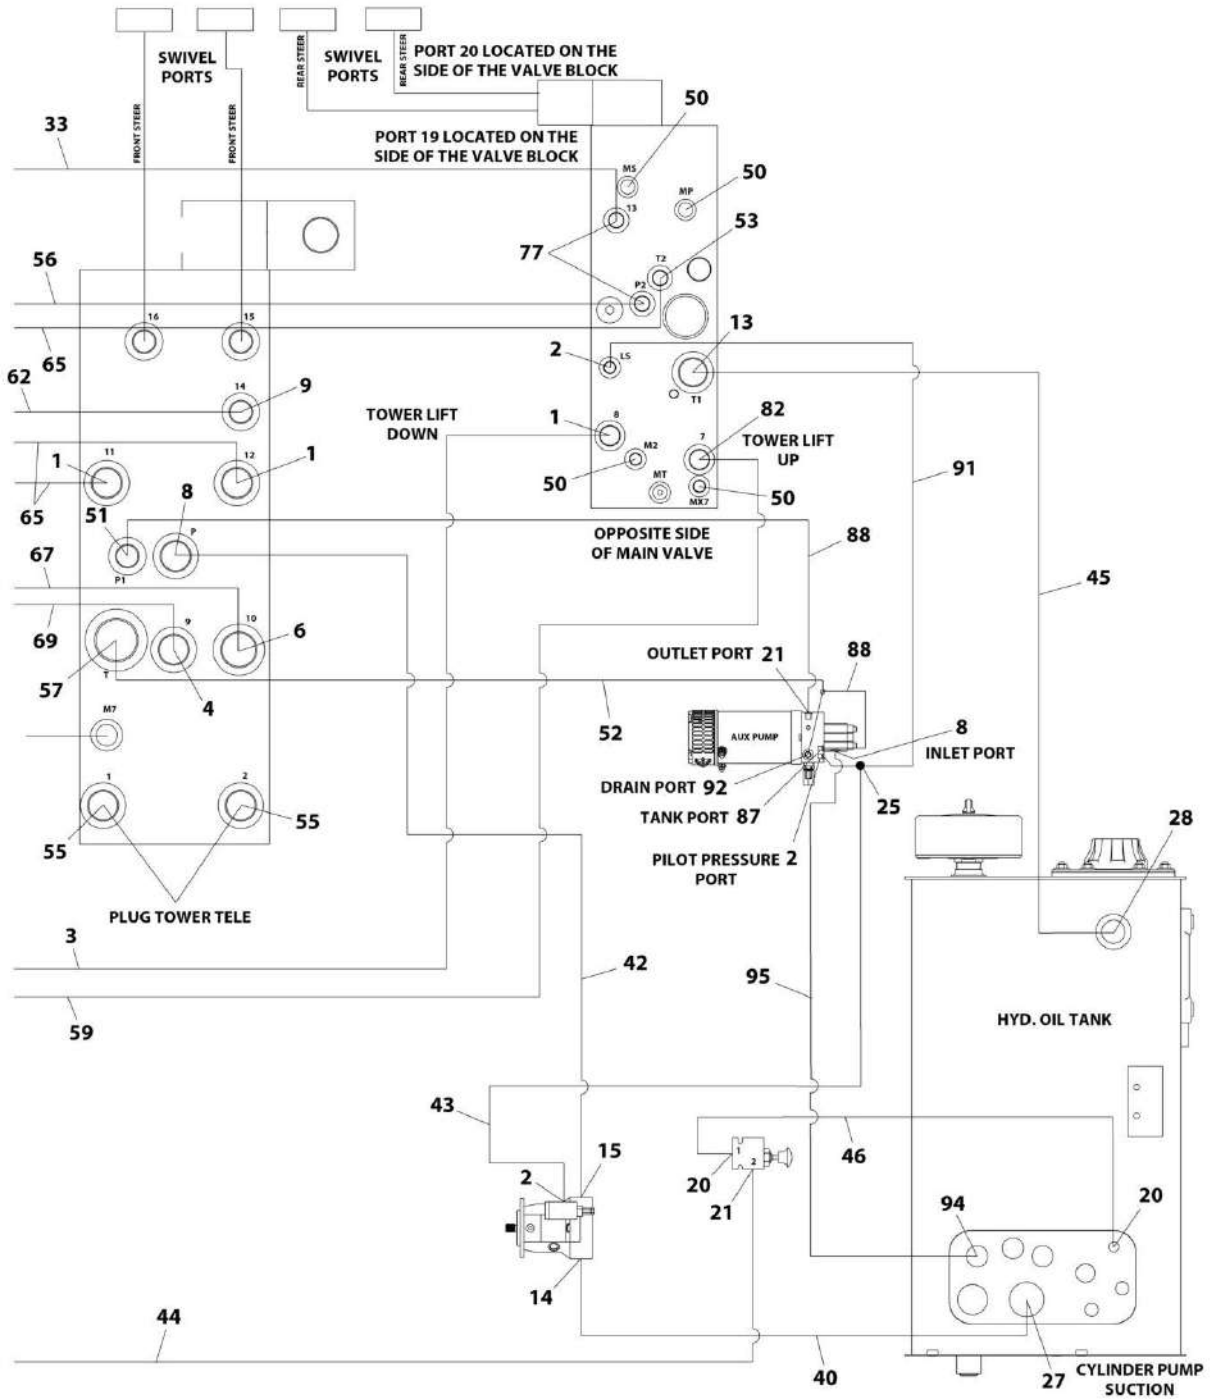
SWIVEL PORTS

SWIVEL PORTS

REAR STEER

REAR STEER

PORT 20 LOCATED ON THE SIDE OF THE VALVE BLOCK

FRONT STEER

FRONT STEER

33

50

PORT 19 LOCATED ON THE SIDE OF THE VALVE BLOCK

MS

13

MP

50

77

53

T2

P2

56

16

15

65

13

62

2

LS

T1

14

9

TOWER LIFT DOWN

1

8

82

TOWER LIFT UP

7

11

12

1

1

M2

91

65

50

MT

MX7

50

51

8

P

OPPOSITE SIDE OF MAIN VALVE

88

P1

67

45

10

9

69

6

88

OUTLET PORT 21

57

T

4

52

AUX PUMP

8

INLET PORT

M7

DRAIN PORT 92

25

TANK PORT 87

28

1

2

55

55

PILOT PRESSURE 2 PORT

PLUG TOWER TELE

3

42

95

HYD. OIL TANK

59

43

15

2

46

1

2

20

20

21

94

14

44

40

27

CYLINDER PUMP SUCTION